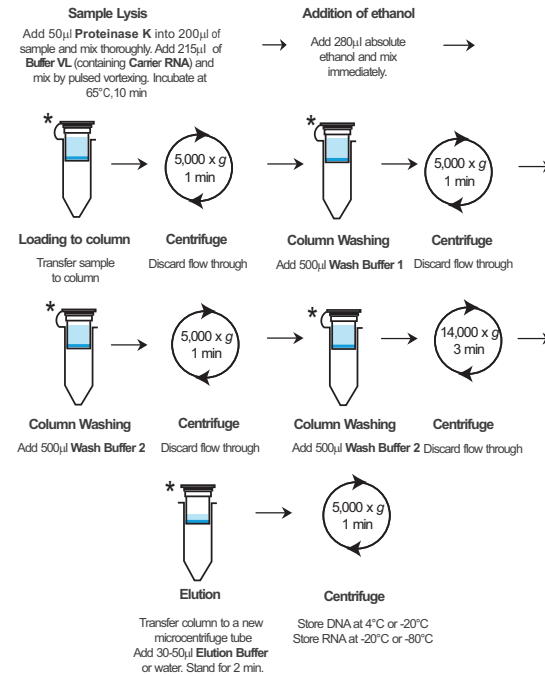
**Sample Lysis**

Add 50μl **Proteinase K** into 200μl of sample and mix thoroughly. Add 215μl of **Buffer VL** (containing **Carrier RNA**) and mix by pulsed vortexing. Incubate at 65°C,10 min

**Addition of ethanol**

Add 280μl absolute ethanol and mix immediately.

*

5,000 x *g* 1 min

*

5,000 x *g* 1 min

**Loading to column**

Transfer sample to column

**Centrifuge**

Discard flow through

**Column Washing**

Add 500μl **Wash Buffer 1**

**Centrifuge**

Discard flow through

*

5,000 x *g* 1 min

*

14,000 x *g* 3 min

**Column Washing**

Add 500μl **Wash Buffer 2**

**Centrifuge**

Discard flow through

**Column Washing**

Add 500μl **Wash Buffer 2**

**Centrifuge**

Discard flow through

*

5,000 x *g* 1 min

**Elution**

Transfer column to a new microcentrifuge tube Add 30-50μl **Elution Buffer** or water. Stand for 2 min.

**Centrifuge**

Store DNA at 4°C or -20°C
Store RNA at -20°C or -80°C